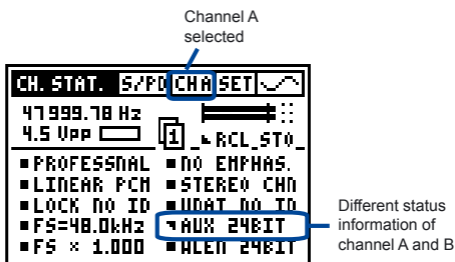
Channel A selected

CH. STAT. S/PD CHA SET

47999.78 Hz
4.5 Vpp

1 RCL_STO_

PROFESSNAL
LINEAR PCM
LOCK NO ID
FS=48.0kHz
FS × 1.000

NO EMPHAS.
STEREO CHN
UDAT NO ID
AUX 24BIT
ALEN 24BIT

Different status information of channel A and B